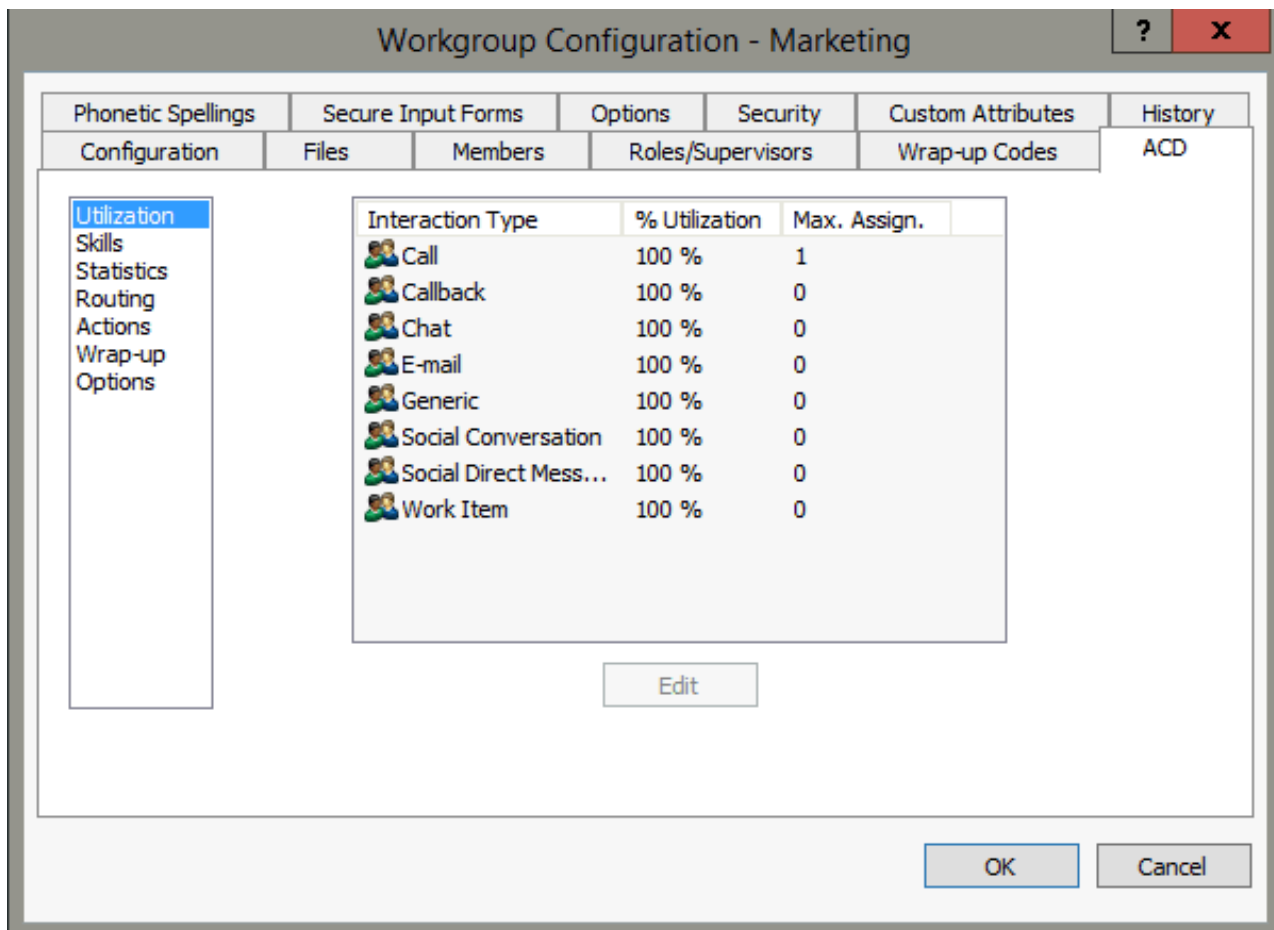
Workgroup Configuration - Marketing

?

X

Phonetic Spellings
Secure Input Forms
Options
Security
Custom Attributes
History
Configuration
Files
Members
Roles/Supervisors
Wrap-up Codes
ACD

Utilization
Skills
Statistics
Routing
Actions
Wrap-up
Options

| Interaction Type | % Utilization | Max. Assign. |
|---|---|---|
| Call | 100 % | 1 |
| Callback | 100 % | 0 |
| Chat | 100 % | 0 |
| E-mail | 100 % | 0 |
| Generic | 100 % | 0 |
| Social Conversation | 100 % | 0 |
| Social Direct Mess... | 100 % | 0 |
| Work Item | 100 % | 0 |

Edit

OK
Cancel